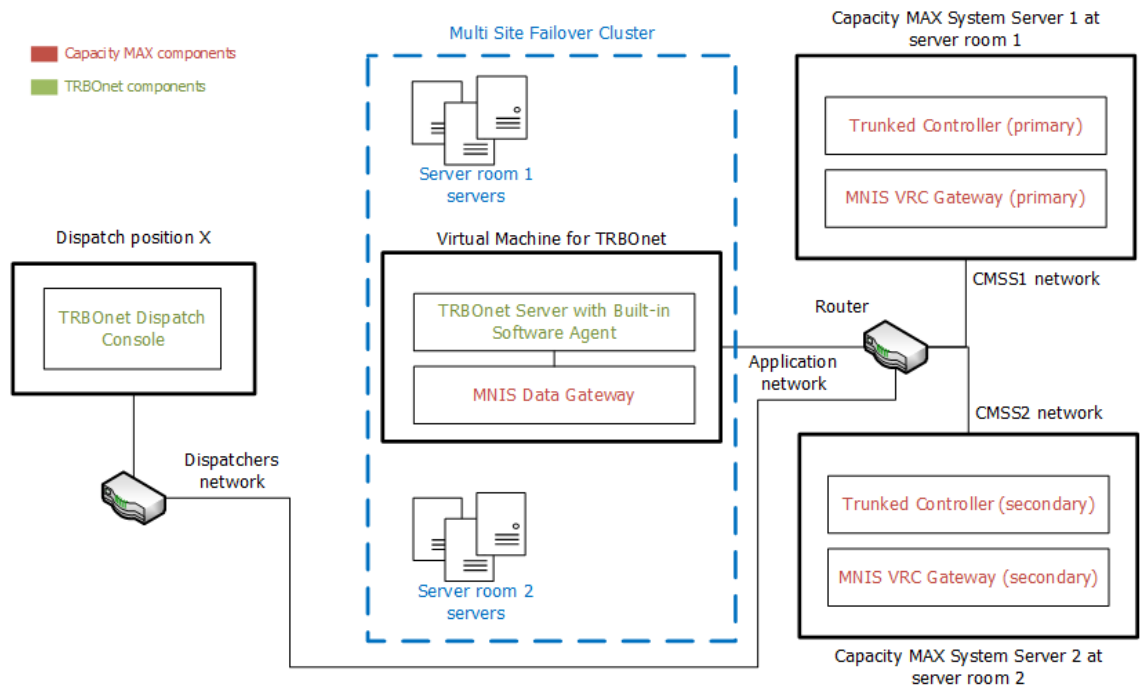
Capacity MAX components

TRBOnet components

Multi Site Failover Cluster

Capacity MAX System Server 1 at server room 1

Server room 1 servers

Trunked Controller (primary)

MNIS VRC Gateway (primary)

Dispatch position X

Virtual Machine for TRBOnet

CMSS1 network

TRBOnet Dispatch Console

TRBOnet Server with Built-in Software Agent

Router

MNIS Data Gateway

Application network

CMSS2 network

Dispatchers network

Trunked Controller (secondary)

MNIS VRC Gateway (secondary)

Server room 2 servers

Capacity MAX System Server 2 at server room 2